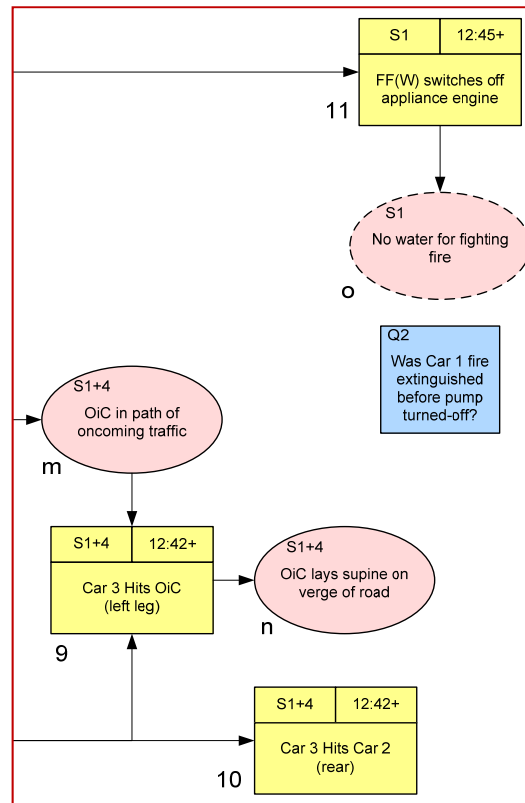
S1
12:45+
FF(W) switches off appliance engine
11

S1
No water for fighting fire
o

Q2
Was Car 1 fire extinguished before pump turned-off?

S1+4
OiC in path of oncoming traffic
m

S1+4
12:42+
Car 3 Hits OiC (left leg)
9

S1+4
OiC lays supine on verge of road
n

S1+4
12:42+
Car 3 Hits Car 2 (rear)
10